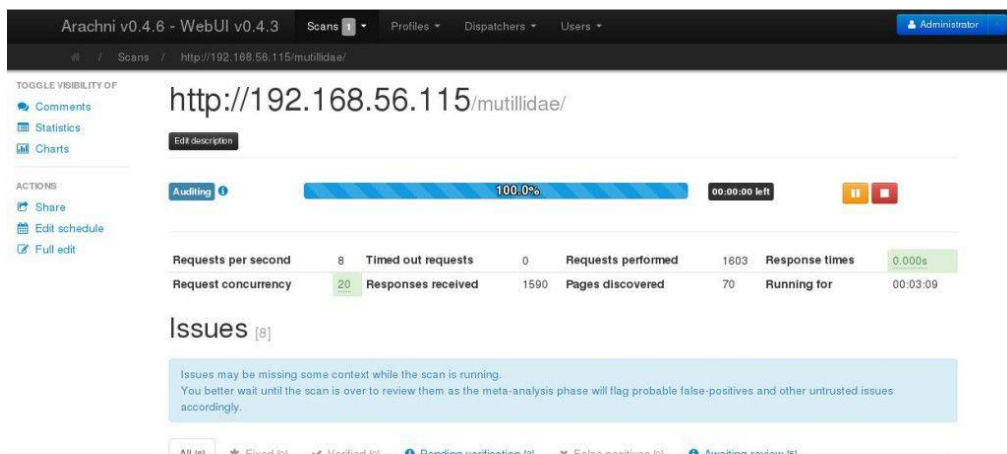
Arachni v0.4.6 - WebUI v0.4.3 Scans 1 Profiles Dispatchers Users Administrator

/ Scans / http://192.168.56.115/mutillidae/

TOGGLE VISIBILITY OF
Comments
Statistics
Charts

ACTIONS
Share
Edit schedule
Full edit

http://192.168.56.115/mutillidae/

Edit description

Auditing 100.0% 00:00:00 left

| Requests per second | 8 | Timed out requests | 0 | Requests performed | 1603 | Response times | 0.000s |
|---|---|---|---|---|---|---|---|
| Request concurrency | 20 | Responses received | 1590 | Pages discovered | 70 | Running for | 00:03:09 |

Issues [8]

Issues may be missing some context while the scan is running.
You better wait until the scan is over to review them as the meta-analysis phase will flag probable false-positives and other untrusted issues accordingly.

All [8] Fixed [0] Verified [0] Pending verification [3] False positives [0] Awaiting review [5]